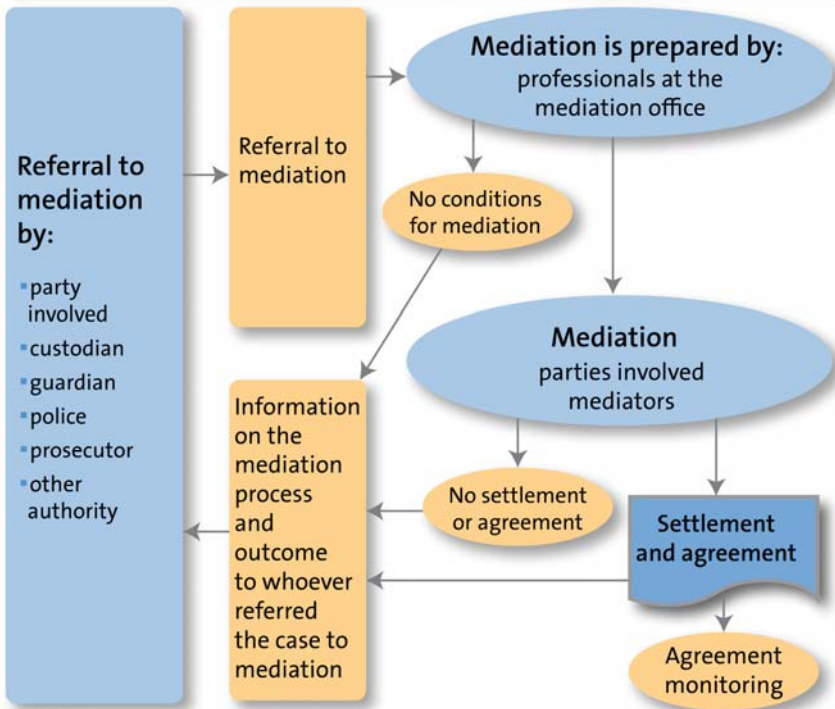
Referral to mediation by:

- party involved
- custodian
- guardian
- police
- prosecutor
- other authority

Referral to mediation

Mediation is prepared by:
professionals at the mediation office

No conditions for mediation

Mediation
parties involved
mediators

Information on the mediation process and outcome to whoever referred the case to mediation

No settlement or agreement

Settlement and agreement

Agreement monitoring